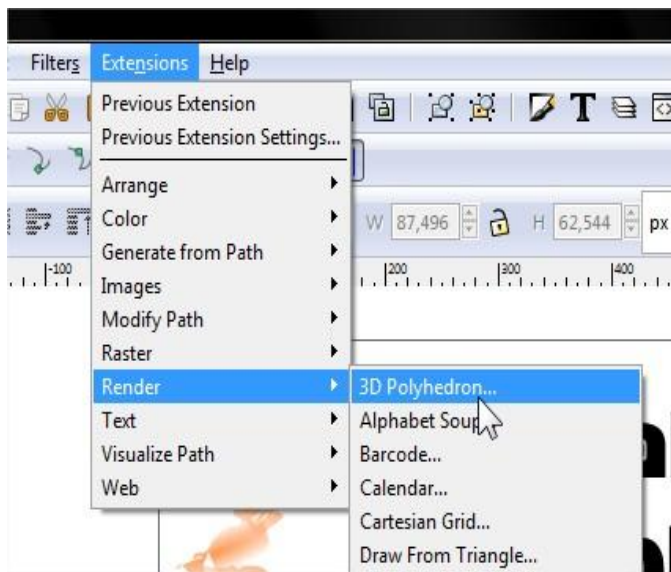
Filters Extensions Help

Previous Extension
Previous Extension Settings...

Arrange
Color
Generate from Path
Images
Modify Path
Raster
Render
Text
Visualize Path
Web

3D Polyhedron...
Alphabet Soup
Barcode...
Calendar...
Cartesian Grid...
Draw From Triangle...

W 87,496 H 62,544 px

|-100 |200 |300 |400